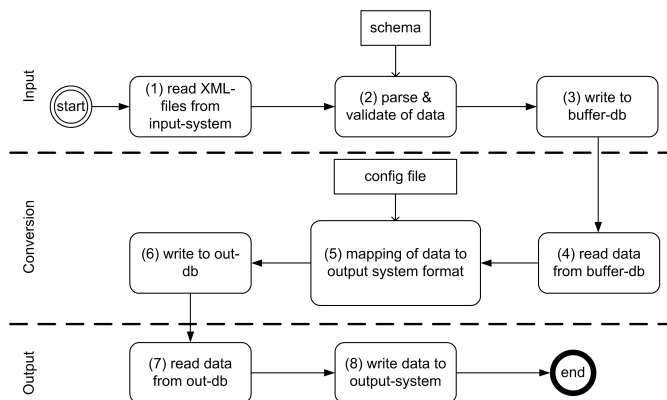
Input

start

(1) read XML-files from input-system

schema

(2) parse & validate of data

(3) write to buffer-db

Conversion

config file

(6) write to out-db

(5) mapping of data to output system format

(4) read data from buffer-db

Output

(7) read data from out-db

(8) write data to output-system

end